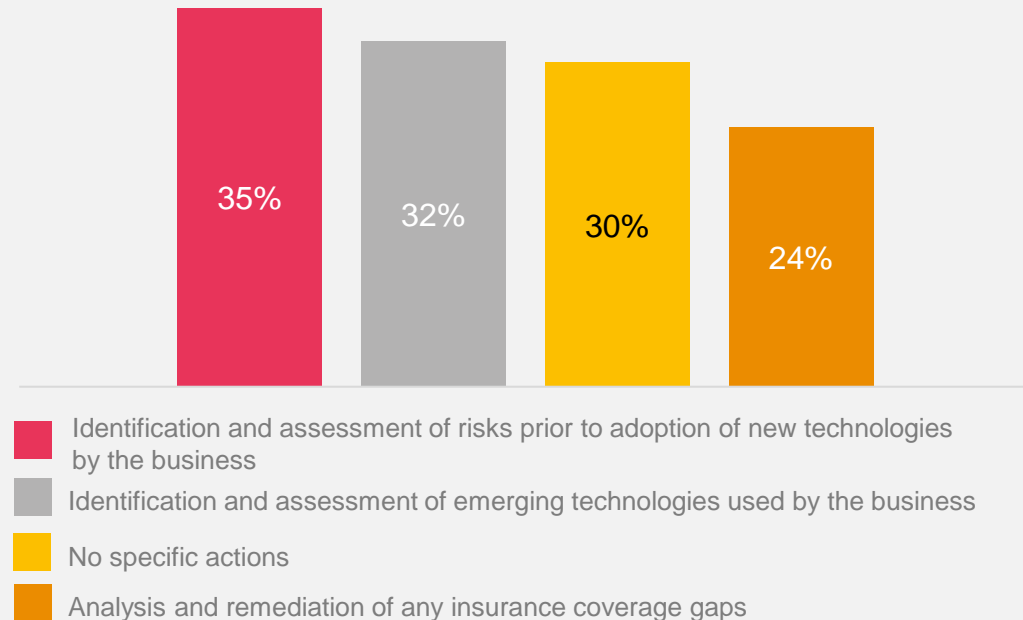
35%

32%

30%

24%

Identification and assessment of risks prior to adoption of new technologies by the business

Identification and assessment of emerging technologies used by the business

No specific actions

Analysis and remediation of any insurance coverage gaps